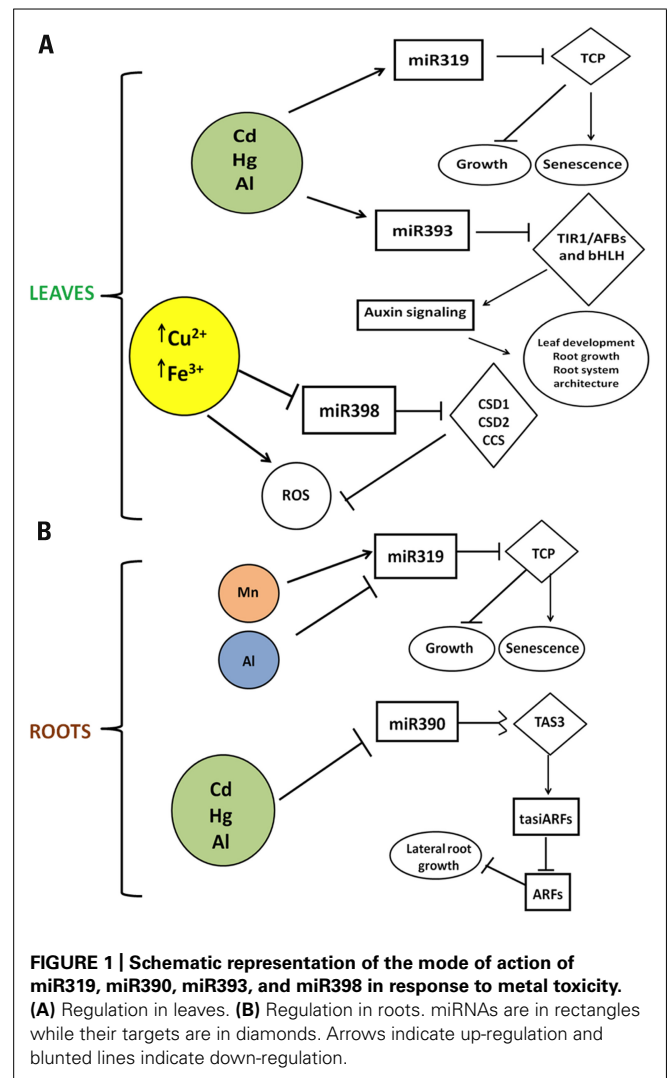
A

LEAVES

Cd
Hg
Al

miR319

TCP

Growth

Senescence

miR393

TIR1/AFBs and bHLH

Auxin signaling

Leaf development
Root growth
Root system architecture

↑$Cu^{2+}$
↑$Fe^{3+}$

miR398

CSD1
CSD2
CCS

ROS

B

ROOTS

Mn

Al

miR319

TCP

Growth

Senescence

Cd
Hg
Al

miR390

TAS3

tasiARFs

Lateral root growth

ARFs

**FIGURE 1 | Schematic representation of the mode of action of miR319, miR390, miR393, and miR398 in response to metal toxicity.** **(A)** Regulation in leaves. **(B)** Regulation in roots. miRNAs are in rectangles while their targets are in diamonds. Arrows indicate up-regulation and blunted lines indicate down-regulation.